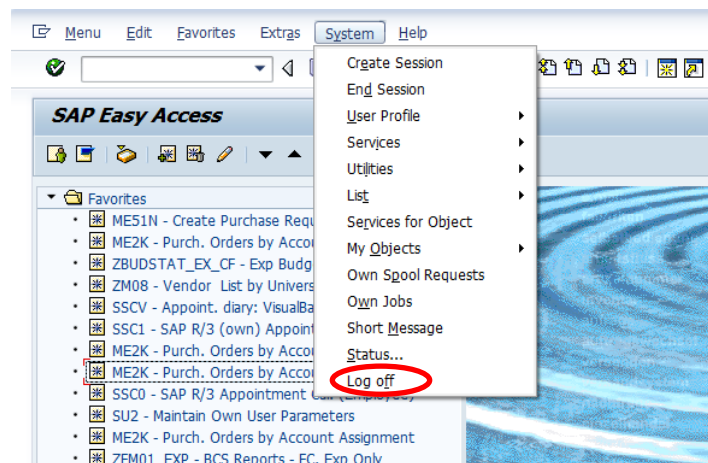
Menu Edit Favorites Extras System Help

SAP Easy Access

Favorites
ME51N - Create Purchase Requ
ME2K - Purch. Orders by Accou
ZBUDSTAT_EX_CF - Exp Budg
ZM08 - Vendor List by Univers
SSCV - Appoint. diary: VisualBa
SSC1 - SAP R/3 (own) Appoint
ME2K - Purch. Orders by Accou
ME2K - Purch. Orders by Accou
SSC0 - SAP R/3 Appointment Cal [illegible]
SU2 - Maintain Own User Parameters
ME2K - Purch. Orders by Account Assignment
ZFM01_EXP - BCS Reports - FC, Exp Only

Create Session
End Session
User Profile
Services
Utilities
List
Services for Object
My Objects
Own Spool Requests
Own Jobs
Short Message
Status...
Log off